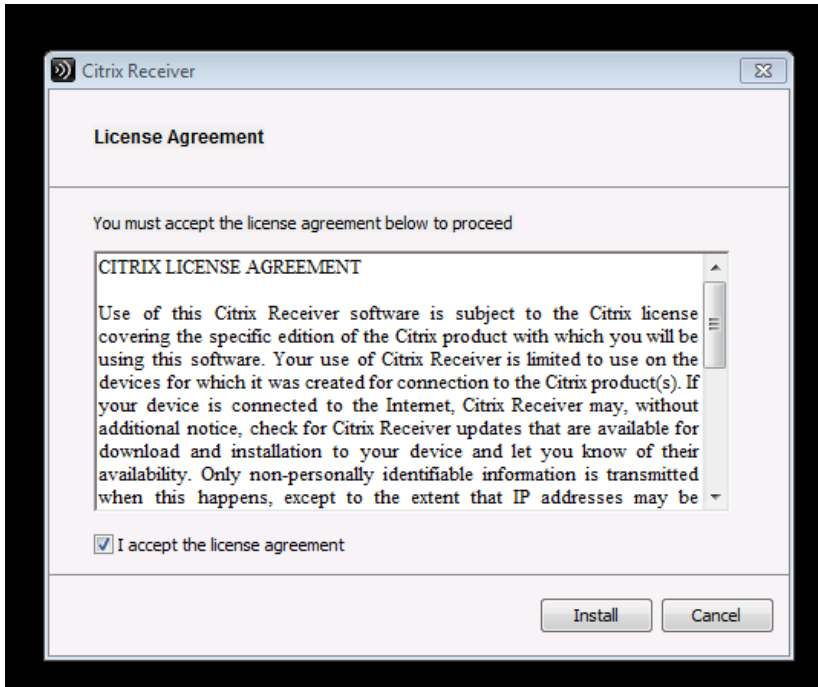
Citrix Receiver

License Agreement

You must accept the license agreement below to proceed

CITRIX LICENSE AGREEMENT

Use of this Citrix Receiver software is subject to the Citrix license covering the specific edition of the Citrix product with which you will be using this software. Your use of Citrix Receiver is limited to use on the devices for which it was created for connection to the Citrix product(s). If your device is connected to the Internet, Citrix Receiver may, without additional notice, check for Citrix Receiver updates that are available for download and installation to your device and let you know of their availability. Only non-personally identifiable information is transmitted when this happens, except to the extent that IP addresses may be

I accept the license agreement

Install Cancel